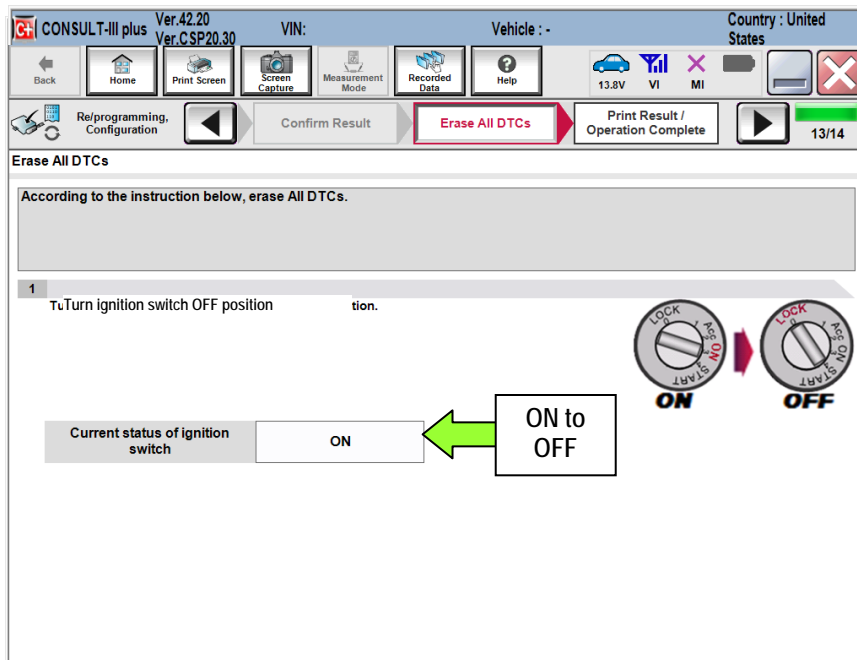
CONSULT-III plus Ver.42.20 Ver.CSP20.30 VIN: Vehicle : - Country : United States

Back Home Print Screen Screen Capture Measurement Mode Recorded Data Help 13.8V VI MI

Re/programming, Configuration Confirm Result Erase All DTCs Print Result / Operation Complete 13/14

Erase All DTCs

According to the instruction below, erase All DTCs.

1

TuTurn ignition switch OFF position tion.

LOCK ACC ON START ON

LOCK ACC ON START OFF

Current status of ignition switch ON

ON to OFF